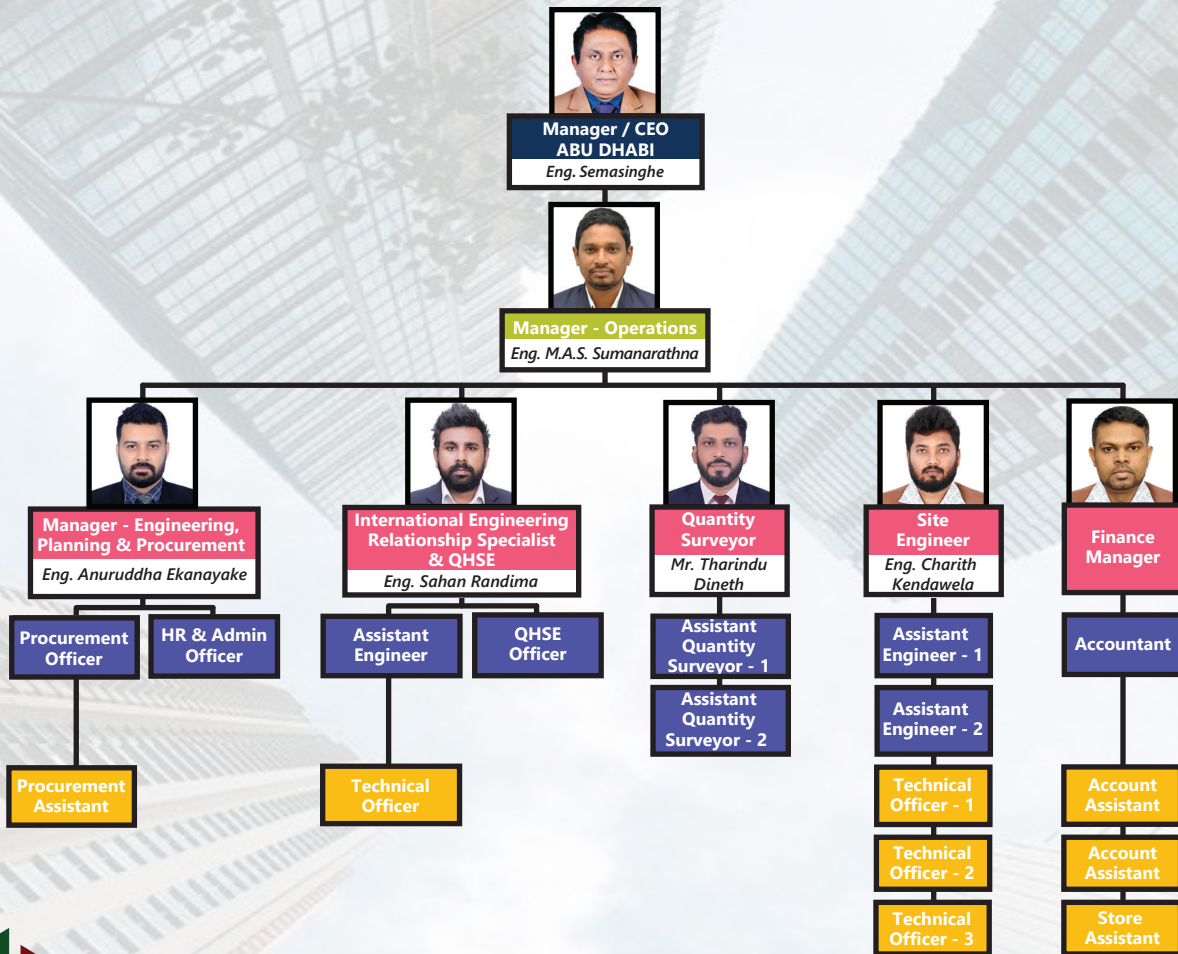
Manager / CEO
ABU DHABI
Eng. Semasinghe

Manager - Operations
Eng. M.A.S. Sumanarathna

Manager - Engineering, Planning & Procurement
Eng. Anuruddha Ekanayake

Procurement Officer

HR & Admin Officer

Procurement Assistant

International Engineering Relationship Specialist & QHSE
Eng. Sahan Randima

Assistant Engineer

QHSE Officer

Technical Officer

Quantity Surveyor
Mr. Tharindu Dineth

Assistant Quantity Surveyor - 1

Assistant Quantity Surveyor - 2

Site Engineer
Eng. Charith Kendawela

Assistant Engineer - 1

Assistant Engineer - 2

Technical Officer - 1

Technical Officer - 2

Technical Officer - 3

Finance Manager

Accountant

Account Assistant

Account Assistant

Store Assistant